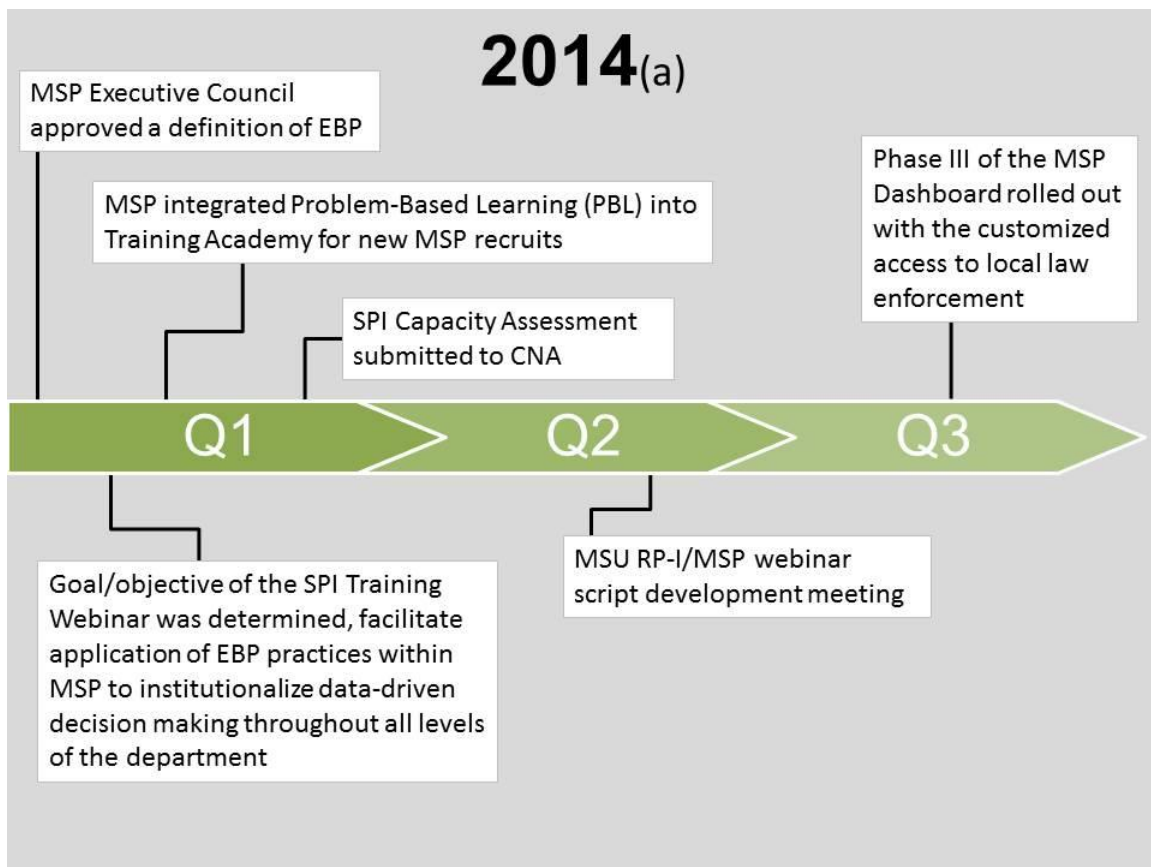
2014(a)

MSP Executive Council approved a definition of EBP

MSP integrated Problem-Based Learning (PBL) into Training Academy for new MSP recruits

SPI Capacity Assessment submitted to CNA

Phase III of the MSP Dashboard rolled out with the customized access to local law enforcement

Q1

Q2

Q3

Goal/objective of the SPI Training Webinar was determined, facilitate application of EBP practices within MSP to institutionalize data-driven decision making throughout all levels of the department

MSU RP-I/MSP webinar script development meeting